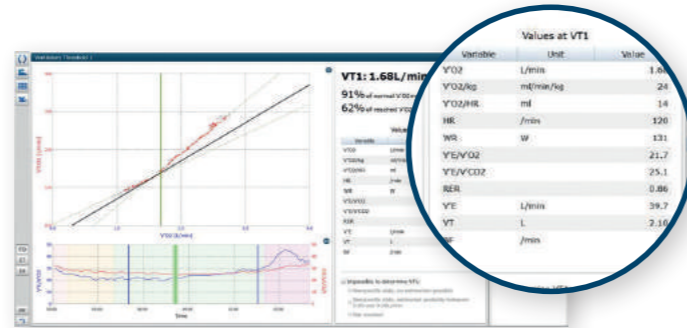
Ventilatory Threshold 1

VT1: 1.68L/min

91% of normal V'O2 max

62% of reached V'O2

Values at VT1

| Variable | Unit | Value |
|---|---|---|
| V'O2 | L/min | 1.68 |
| V'O2/kg | ml/min/kg | 24 |
| V'O2/HR | ml | 14 |
| HR | /min | 120 |
| WR | W | 131 |
| V'E/V'O2 | | 21.7 |
| V'E/V'CO2 | | 25.1 |
| RER | | 0.86 |
| V'E | L/min | 39.7 |
| VT | L | 2.10 |
| BF | /min | |

V'CO2 (L/min)

V'O2 (L/min)

V'E/V'O2

Time

Impossible to determine VT1